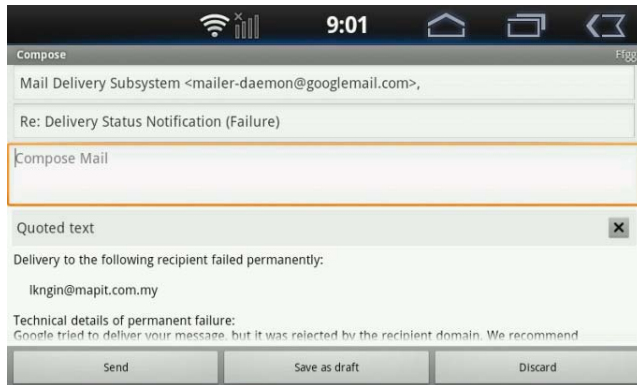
9:01

Compose

Ffgg

Mail Delivery Subsystem <mailer-daemon@googlemail.com>,

Re: Delivery Status Notification (Failure)

Compose Mail

Quoted text

Delivery to the following recipient failed permanently:

lkngin@mapit.com.my

Technical details of permanent failure:
Google tried to deliver your message, but it was rejected by the recipient domain. We recommend

Send

Save as draft

Discard